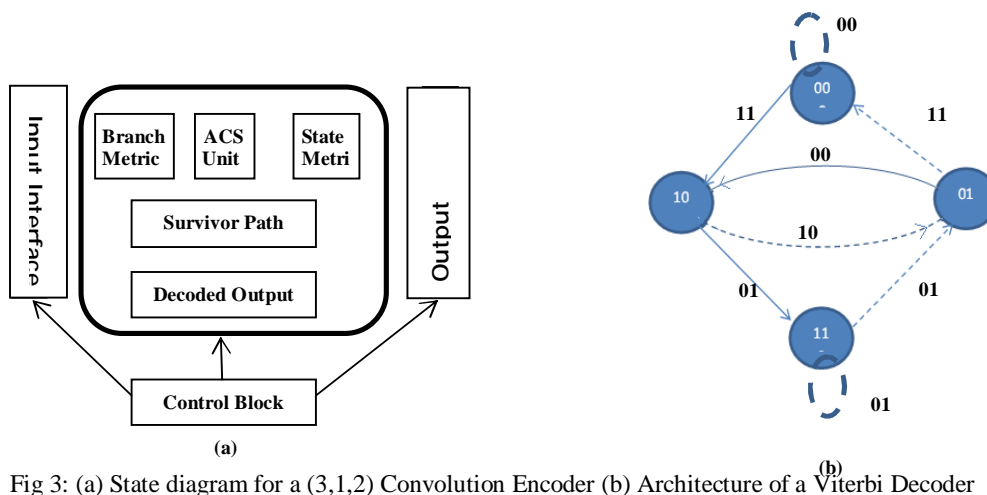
Input Interface

Branch Metric

ACS Unit

State Metri

Survivor Path

Decoded Output

Output

Control Block

(a)

00

00

11

11

00

10

01

10

01

01

11

01

(b)

Fig 3: (a) State diagram for a (3,1,2) Convolution Encoder (b) Architecture of a Viterbi Decoder